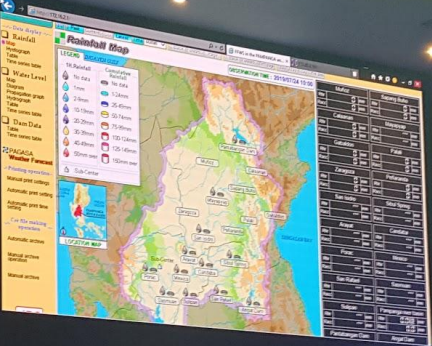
http://172.16.2.1/

Data display
Rainfall
Map
Hyetograph
Table
Time series table

Water Level
Map
Diagram
Hydrograph
Table
Time series table

Dam Data
Table
Time series table

PAGASA
Weather Forecast

Printing operation
Manual print settings
Automatic print settings
Automatic print time settings

Car file making operation
Automatic archive
Manual archive operation
Manual archive

Rainfall Map

LEGEND
1H Rainfall
No data
1mm
2-4mm
10-19mm
20-29mm
30-39mm
40-49mm
50mm over

Cumulative Rainfall
No data
1-24mm
25-49mm
50-74mm
75-99mm
100-124mm
125-149mm
150mm over

Sub Center

LOCATION MAP

OBSERVATION TIME 2015/07/24 10:00

Munoz
Sapang Buho
Cabanatuan
Mayapyap
Gabaldon
Palali
Zaragoza
Penaranda
San Isidro
Sibul Spring
Arayat
Candaba
Porac
Mexico
San Rafael
Baliuag
Sulipan
Pampanga
Pantabangan
Angat